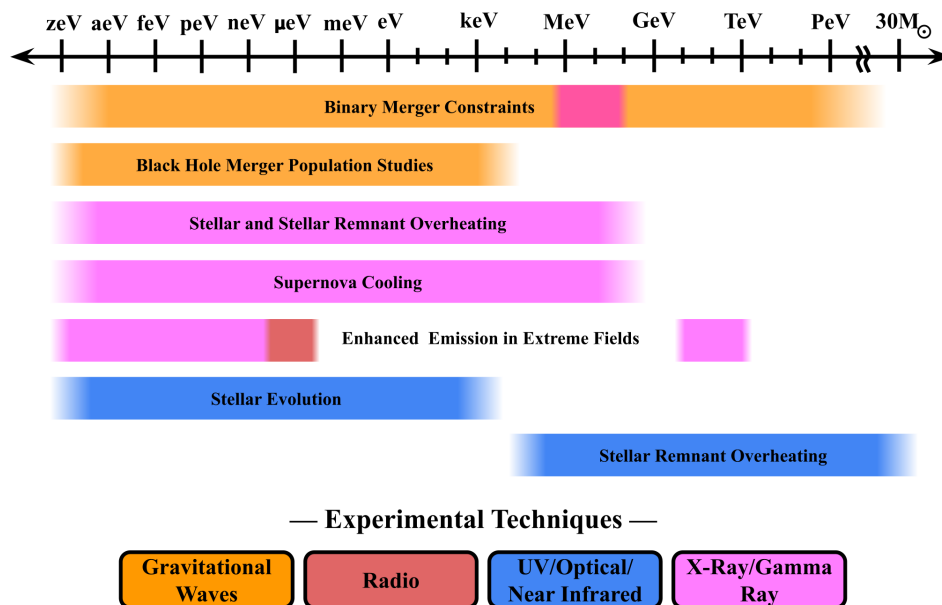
zeV aeV feV peV neV μeV meV eV keV MeV GeV TeV PeV $30M_{\odot}$

Binary Merger Constraints

Black Hole Merger Population Studies

Stellar and Stellar Remnant Overheating

Supernova Cooling

Enhanced Emission in Extreme Fields

Stellar Evolution

Stellar Remnant Overheating

— Experimental Techniques —

Gravitational Waves

Radio

UV/Optical/ Near Infrared

X-Ray/Gamma Ray